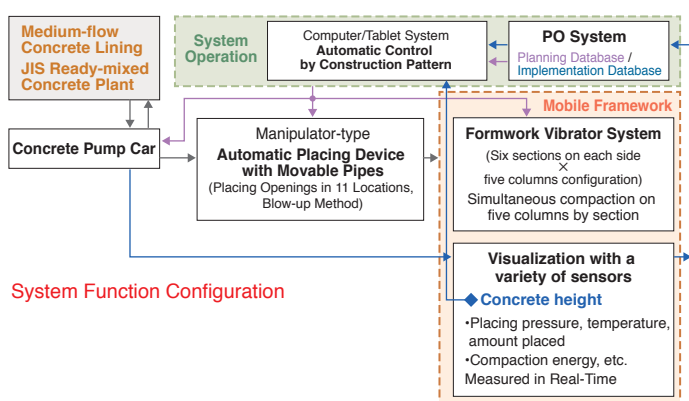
Medium-flow Concrete Lining
JIS Ready-mixed Concrete Plant

System Operation

Computer/Tablet System
Automatic Control by Construction Pattern

PO System
Planning Database / Implementation Database

Mobile Framework

Concrete Pump Car

Manipulator-type
Automatic Placing Device with Movable Pipes
(Placing Openings in 11 Locations, Blow-up Method)

Formwork Vibrator System
(Six sections on each side × five columns configuration)
Simultaneous compaction on five columns by section

Visualization with a variety of sensors
Concrete height
•Placing pressure, temperature, amount placed
•Compaction energy, etc.
Measured in Real-Time

System Function Configuration